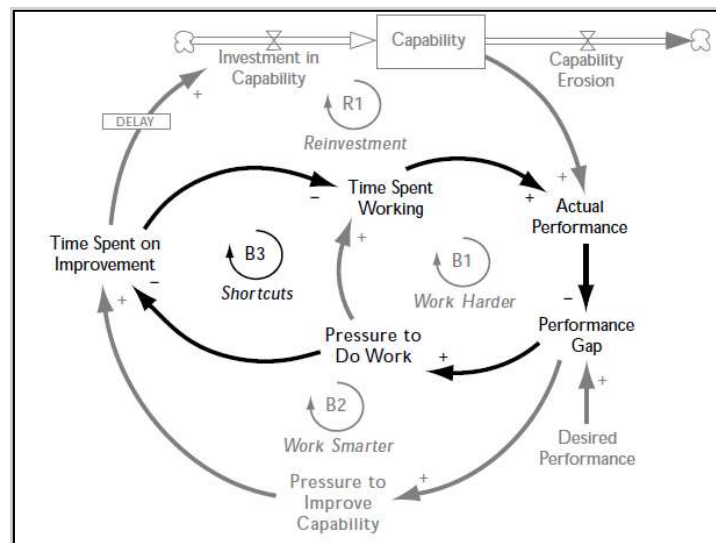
Investment in Capability

Capability

Capability Erosion

+

DELAY

R1

Reinvestment

Time Spent Working

+

Actual Performance

+

−

Time Spent on Improvement

B3

Shortcuts

+

B1

Work Harder

−

−

Performance Gap

+

Pressure to Do Work

+

B2

Work Smarter

+

Desired Performance

+

Pressure to Improve Capability

+